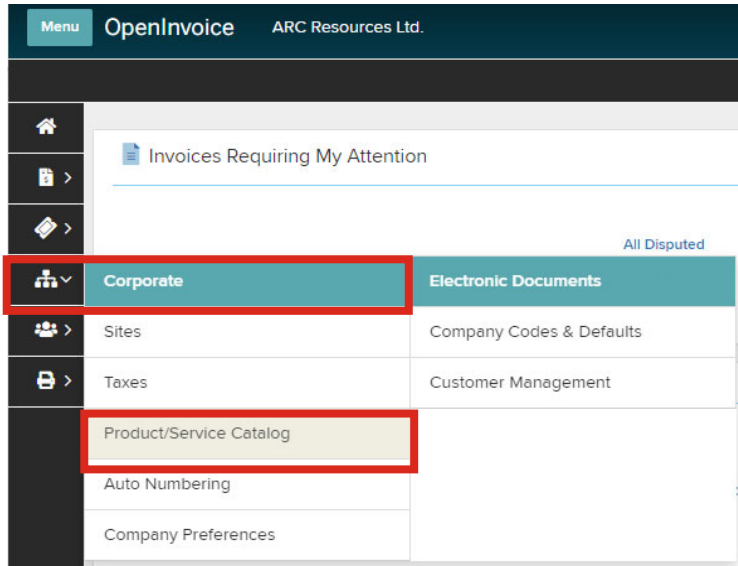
Menu OpenInvoice ARC Resources Ltd.

Invoices Requiring My Attention

All Disputed

Corporate

Sites

Taxes

Product/Service Catalog

Auto Numbering

Company Preferences

Electronic Documents

Company Codes & Defaults

Customer Management